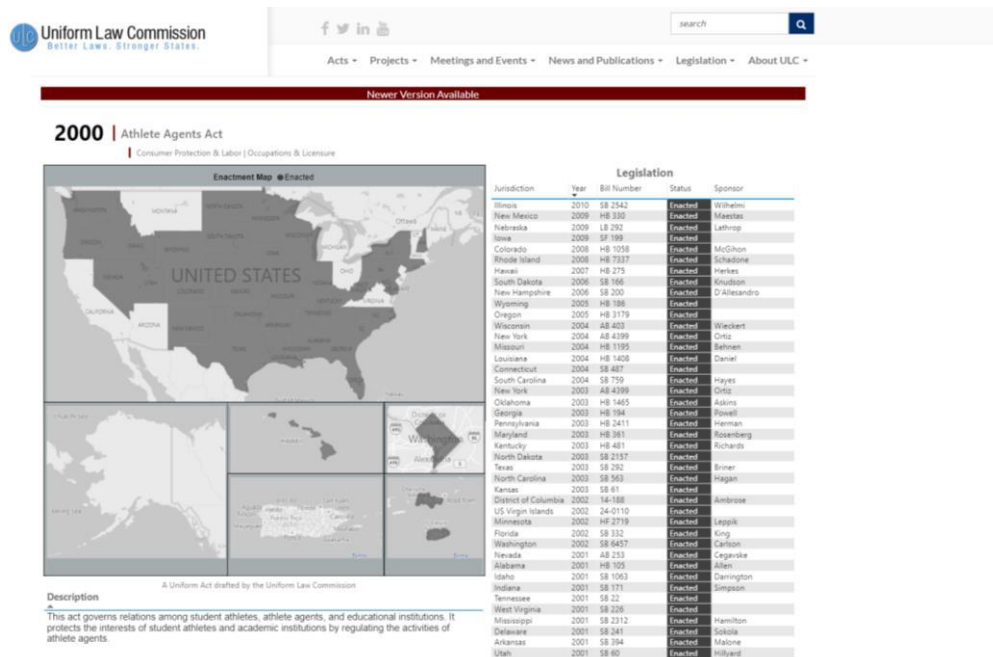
Uniform Law Commission
Better Laws. Stronger States.

search

Acts ▾ Projects ▾ Meetings and Events ▾ News and Publications ▾ Legislation ▾ About ULC ▾

Newer Version Available

2000 | Athlete Agents Act

Consumer Protection & Labor | Occupations & Licensure

Enactment Map ● Enacted

UNITED STATES

A Uniform Act drafted by the Uniform Law Commission

Description

This act governs relations among student athletes, athlete agents, and educational institutions. It protects the interests of student athletes and academic institutions by regulating the activities of athlete agents.

Legislation

| Jurisdiction | Year | Bill Number | Status | Sponsor |
|---|---|---|---|---|
| Illinois | 2010 | SB 2542 | Enacted | Wilhelmi |
| New Mexico | 2009 | HB 330 | Enacted | Maestas |
| Nebraska | 2009 | LB 292 | Enacted | Lathrop |
| Iowa | 2009 | SF 199 | Enacted | |
| Colorado | 2008 | HB 1058 | Enacted | McGihon |
| Rhode Island | 2008 | HB 7337 | Enacted | Schadone |
| Hawaii | 2007 | HB 275 | Enacted | Herkes |
| South Dakota | 2006 | SB 166 | Enacted | Knudson |
| New Hampshire | 2006 | SB 200 | Enacted | D'Allesandro |
| Wyoming | 2005 | HB 186 | Enacted | |
| Oregon | 2005 | HB 3179 | Enacted | |
| Wisconsin | 2004 | AB 403 | Enacted | Wieckert |
| New York | 2004 | AB 4399 | Enacted | Ortiz |
| Missouri | 2004 | HB 1195 | Enacted | Behnen |
| Louisiana | 2004 | HB 1408 | Enacted | Daniel |
| Connecticut | 2004 | SB 487 | Enacted | |
| South Carolina | 2004 | SB 759 | Enacted | Hayes |
| New York | 2003 | AB 4399 | Enacted | Ortiz |
| Oklahoma | 2003 | HB 1465 | Enacted | Askins |
| Georgia | 2003 | HB 194 | Enacted | Powell |
| Pennsylvania | 2003 | HB 2411 | Enacted | Herman |
| Maryland | 2003 | HB 361 | Enacted | Rosenberg |
| Kentucky | 2003 | HB 481 | Enacted | Richards |
| North Dakota | 2003 | SB 2157 | Enacted | |
| Texas | 2003 | SB 292 | Enacted | Briner |
| North Carolina | 2003 | SB 563 | Enacted | Hagan |
| Kansas | 2003 | SB 61 | Enacted | |
| District of Columbia | 2002 | 14-188 | Enacted | Ambrose |
| US Virgin Islands | 2002 | 24-0110 | Enacted | |
| Minnesota | 2002 | HF 2719 | Enacted | Leppik |
| Florida | 2002 | SB 332 | Enacted | King |
| Washington | 2002 | SB 6457 | Enacted | Carlson |
| Nevada | 2001 | AB 253 | Enacted | Cegavske |
| Alabama | 2001 | HB 105 | Enacted | Allen |
| Idaho | 2001 | SB 1063 | Enacted | Darrington |
| Indiana | 2001 | SB 171 | Enacted | Simpson |
| Tennessee | 2001 | SB 22 | Enacted | |
| West Virginia | 2001 | SB 226 | Enacted | |
| Mississippi | 2001 | SB 2312 | Enacted | Hamilton |
| Delaware | 2001 | SB 241 | Enacted | Sokola |
| Arkansas | 2001 | SB 394 | Enacted | Malone |
| Utah | 2001 | SB 60 | Enacted | Hillyard |